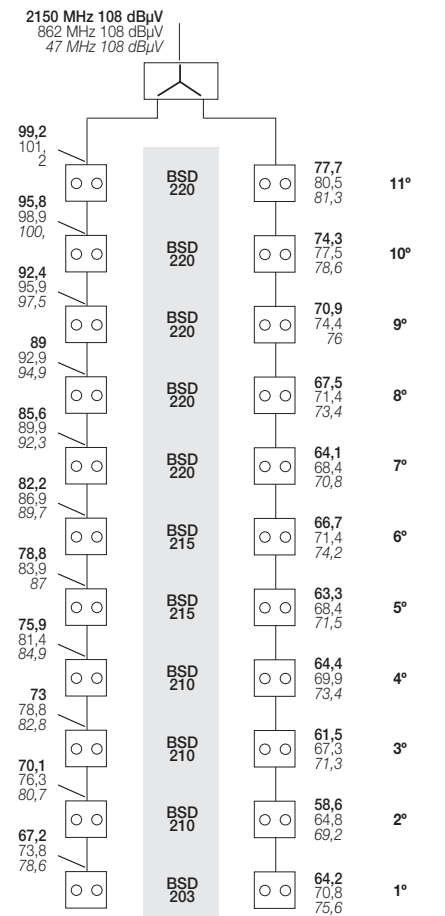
**2150 MHz 108 dBµV**
862 MHz 108 dBµV
*47 MHz 108 dBµV*

**99,2**
101,
2

**BSD 220**

**77,7**
80,5
*81,3*
**11º**

**95,8**
98,9
*100,*

**BSD 220**

**74,3**
77,5
*78,6*
**10º**

**92,4**
95,9
*97,5*

**BSD 220**

**70,9**
74,4
*76*
**9º**

**89**
92,9
*94,9*

**BSD 220**

**67,5**
71,4
*73,4*
**8º**

**85,6**
89,9
*92,3*

**BSD 220**

**64,1**
68,4
*70,8*
**7º**

**82,2**
86,9
*89,7*

**BSD 215**

**66,7**
71,4
*74,2*
**6º**

**78,8**
83,9
*87*

**BSD 215**

**63,3**
68,4
*71,5*
**5º**

**75,9**
81,4
*84,9*

**BSD 210**

**64,4**
69,9
*73,4*
**4º**

**73**
78,8
*82,8*

**BSD 210**

**61,5**
67,3
*71,3*
**3º**

**70,1**
76,3
*80,7*

**BSD 210**

**58,6**
64,8
*69,2*
**2º**

**67,2**
73,8
*78,6*

**BSD 203**

**64,2**
70,8
*75,6*
**1º**